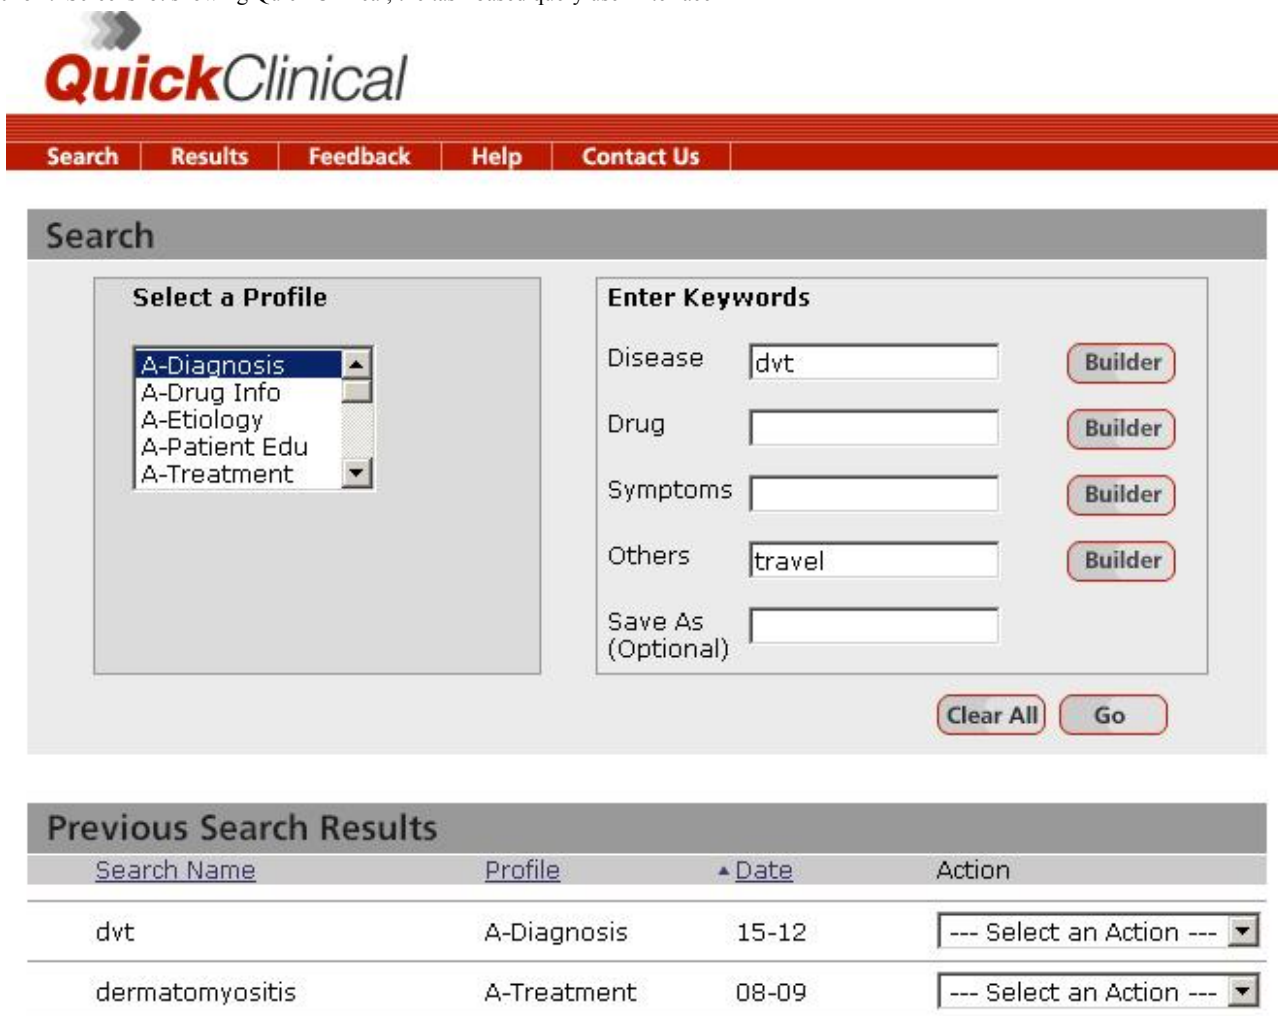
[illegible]

QuickClinical

Search | Results | Feedback | Help | Contact Us

Search

Select a Profile

A-Diagnosis
A-Drug Info
A-Etiology
A-Patient Edu
A-Treatment

Enter Keywords

Disease dvt Builder

Drug Builder

Symptoms Builder

Others travel Builder

Save As (Optional)

Clear All Go

Previous Search Results

| Search Name | Profile | Date | Action |
|---|---|---|---|
| dvt | A-Diagnosis | 15-12 | --- Select an Action --- |
| dermatomyositis | A-Treatment | 08-09 | --- Select an Action --- |